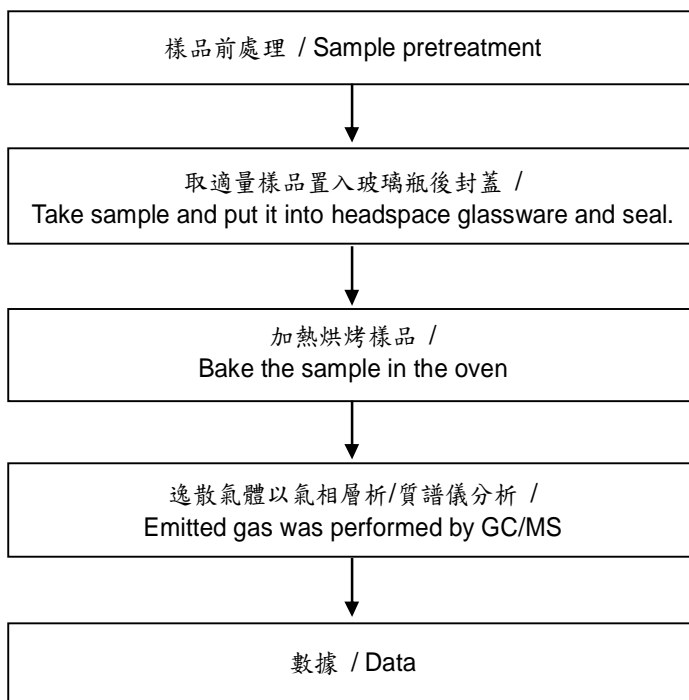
樣品前處理 / Sample pretreatment

取適量樣品置入玻璃瓶後封蓋 /
Take sample and put it into headspace glassware and seal.

加熱烘烤樣品 /
Bake the sample in the oven

逸散氣體以氣相層析/質譜儀分析 /
Emitted gas was performed by GC/MS

數據 / Data